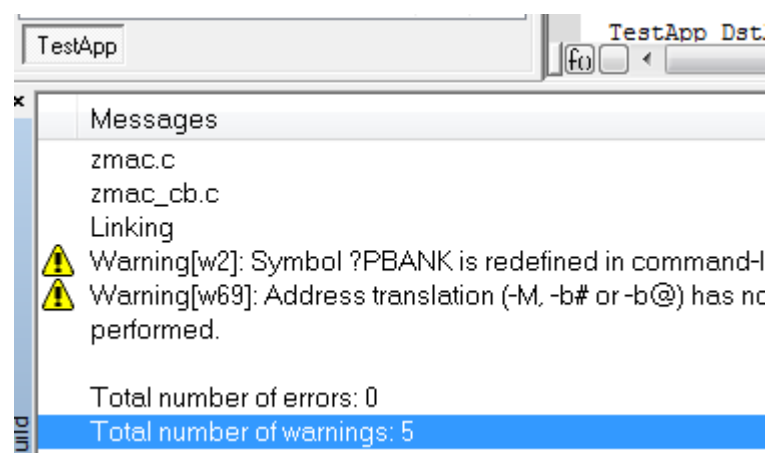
TestApp

TestApp Dst

f()

Messages

zmac.c

zmac_cb.c

Linking

Warning[w2]: Symbol ?PBANK is redefined in command-l

Warning[w69]: Address translation (-M, -b# or -b@) has no performed.

Total number of errors: 0

Total number of warnings: 5